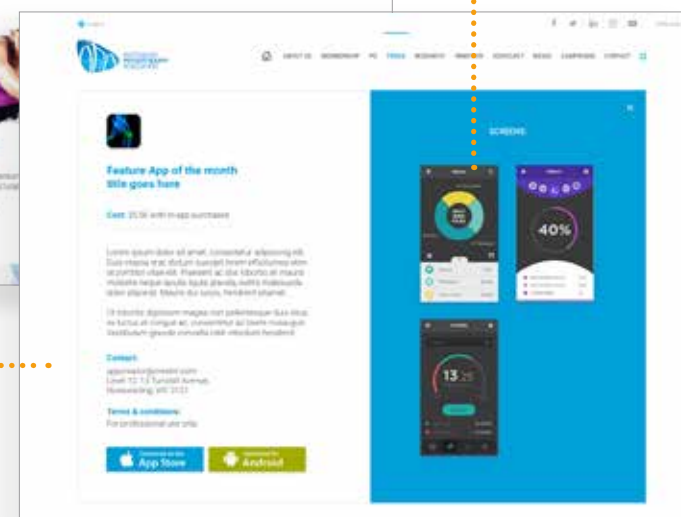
ABOUT US MEMBERSHIP PD TOOLS RESEARCH INSIGHTS ADVOCACY NEWS CAMPAIGNS CONTACT

SCREENS

Feature App of the month
title goes here

Cost: $5.99 with in-app purchases

Lorem ipsum dolor sit amet, consectetur adipiscing elit. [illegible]

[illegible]

Contact:
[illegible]

Terms & conditions:
For professional use only.

40%

13

App Store

Android